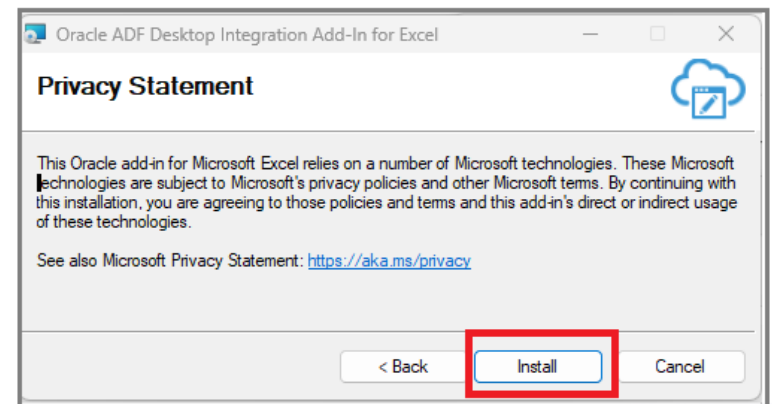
Oracle ADF Desktop Integration Add-In for Excel

Privacy Statement

This Oracle add-in for Microsoft Excel relies on a number of Microsoft technologies. These Microsoft technologies are subject to Microsoft's privacy policies and other Microsoft terms. By continuing with this installation, you are agreeing to those policies and terms and this add-in's direct or indirect usage of these technologies.

See also Microsoft Privacy Statement: https://aka.ms/privacy

< Back

Install

Cancel